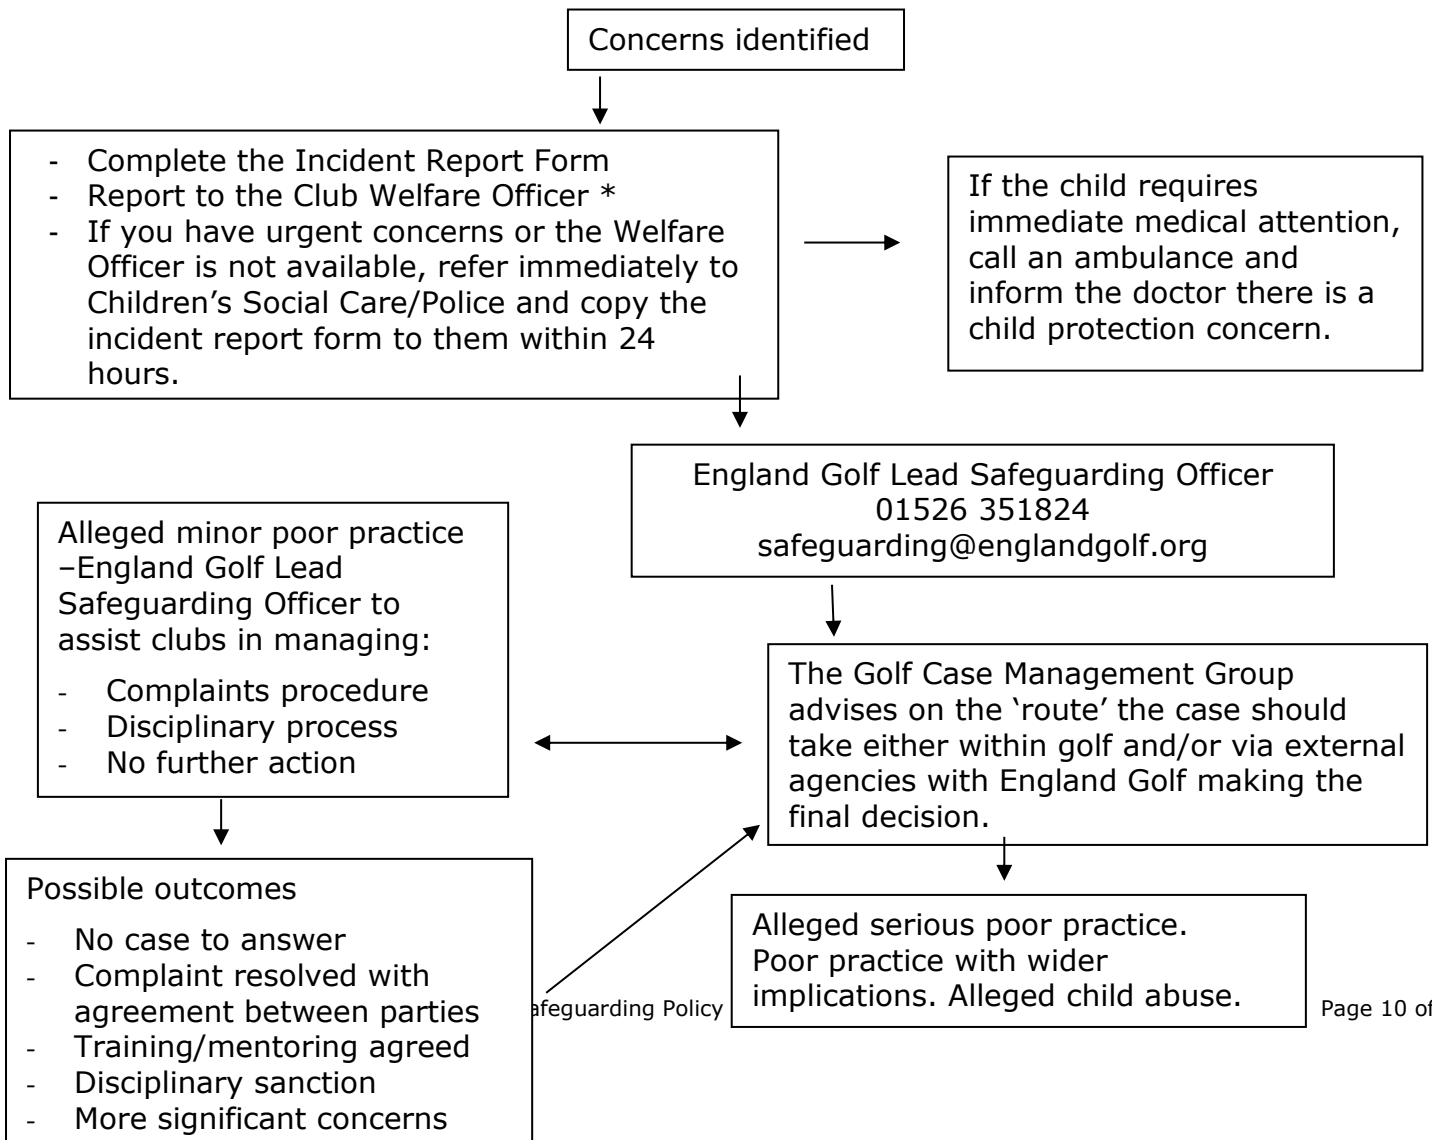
Concerns identified

- Complete the Incident Report Form
- Report to the Club Welfare Officer *
- If you have urgent concerns or the Welfare Officer is not available, refer immediately to Children's Social Care/Police and copy the incident report form to them within 24 hours.

If the child requires immediate medical attention, call an ambulance and inform the doctor there is a child protection concern.

England Golf Lead Safeguarding Officer
01526 351824
safeguarding@englandgolf.org

Alleged minor poor practice –England Golf Lead Safeguarding Officer to assist clubs in managing:
- Complaints procedure
- Disciplinary process
- No further action

The Golf Case Management Group advises on the 'route' the case should take either within golf and/or via external agencies with England Golf making the final decision.

Possible outcomes
- No case to answer
- Complaint resolved with agreement between parties
- Training/mentoring agreed
- Disciplinary sanction
- More significant concerns

Alleged serious poor practice. Poor practice with wider implications. Alleged child abuse.

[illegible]afeguarding Policy

Page 10 of